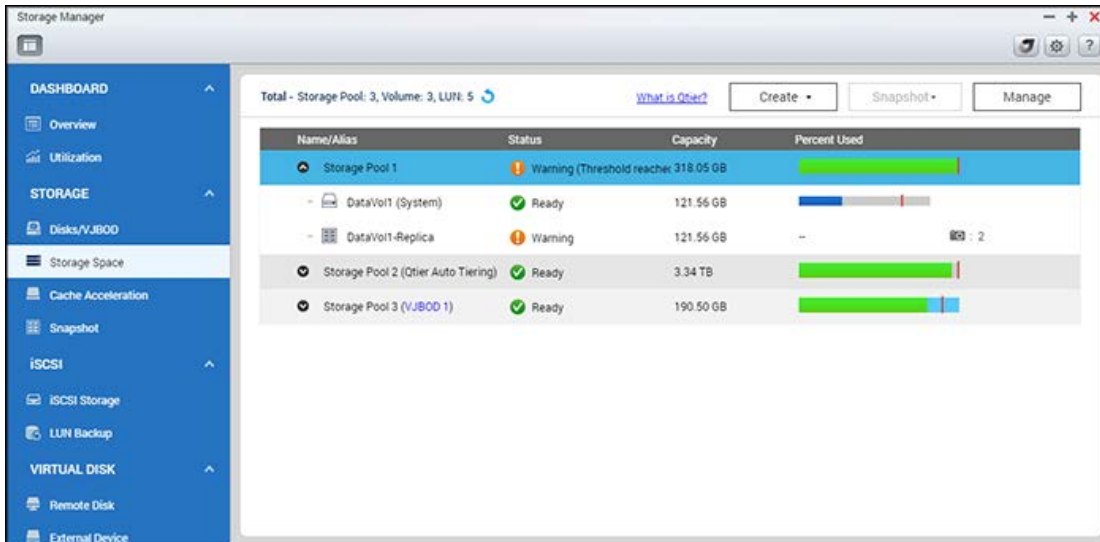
Storage Manager

DASHBOARD
Overview
Utilization
STORAGE
Disks/VJBOD
Storage Space
Cache Acceleration
Snapshot
iSCSI
iSCSI Storage
LUN Backup
VIRTUAL DISK
Remote Disk
External Device

Total - Storage Pool: 3, Volume: 3, LUN: 5

What is Qtier?
Create
Snapshot
Manage

| Name/Alias | Status | Capacity | Percent Used |
|---|---|---|---|
| Storage Pool 1 | Warning (Threshold reache | 318.05 GB | |
| DataVol1 (System) | Ready | 121.56 GB | |
| DataVol1-Replica | Warning | 121.56 GB | -- : 2 |
| Storage Pool 2 (Qtier Auto Tiering) | Ready | 3.34 TB | |
| Storage Pool 3 (VJBOD 1) | Ready | 190.50 GB | |